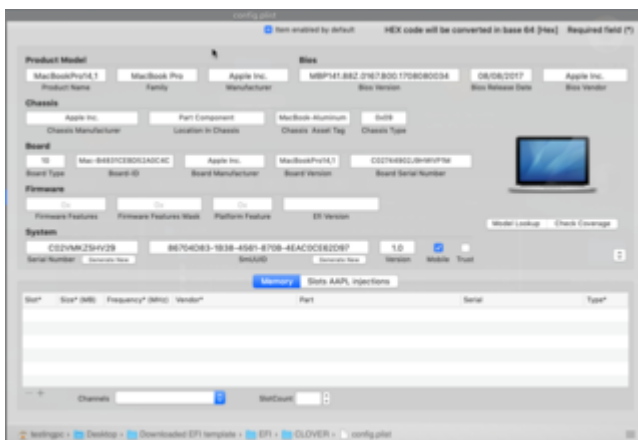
config.plist

Item enabled by default    HEX code will be converted in base 64 [Hex]    Required field (*)

Product Model
MacBookPro14,1
Product Name
MacBook Pro
Family
Apple Inc.
Manufacturer

Bios
MBP141.88Z.0167.B00.1708080034
Bios Version
08/08/2017
Bios Release Date
Apple Inc.
Bios Vendor

Chassis
Apple Inc.
Chassis Manufacturer
Part Component
Location in Chassis
MacBook-Aluminum
Chassis Asset Tag
0x09
Chassis Type

Board
10
Board Type
Mac-B4831CEBD52A0C4C
Board-ID
Apple Inc.
Board Manufacturer
MacBookPro14,1
Board Version
C0274920J8HWVPFM
Board Serial Number

Firmware
0x
Firmware Features
0x
Firmware Features Mask
0x
Platform Feature
EFI Version

Model Lookup    Check Coverage

System
C02VMKZ5HV29
Serial Number    Generate New
86704D83-1B38-4581-870B-4EAC0CE62D97
SmUUID    Generate New
1.0
Version
Mobile
Trust

Memory    Slots AAPL Injections

Slot*    Size* (MB)    Frequency* (MHz)    Vendor*    Part    Serial    Type*

Channels    SlotCount

testingpc › Desktop › Downloaded EFI template › EFI › CLOVER › config.plist